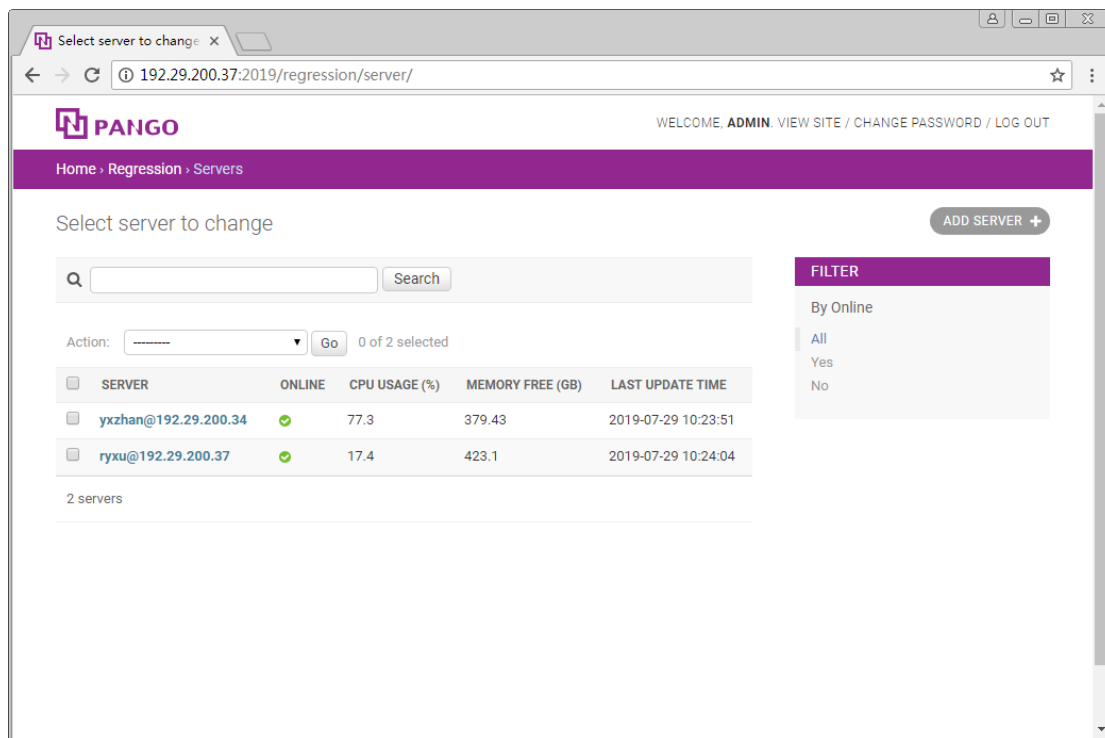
Select server to change ×

192.29.200.37:2019/regression/server/

PANGO

WELCOME, ADMIN. VIEW SITE / CHANGE PASSWORD / LOG OUT

Home › Regression › Servers

Select server to change

ADD SERVER +

Search

Action: --------- Go 0 of 2 selected

| | SERVER | ONLINE | CPU USAGE (%) | MEMORY FREE (GB) | LAST UPDATE TIME |
|---|---|---|---|---|---|
| | yxzhan@192.29.200.34 | | 77.3 | 379.43 | 2019-07-29 10:23:51 |
| | ryxu@192.29.200.37 | | 17.4 | 423.1 | 2019-07-29 10:24:04 |

2 servers

FILTER

By Online

All

Yes

No